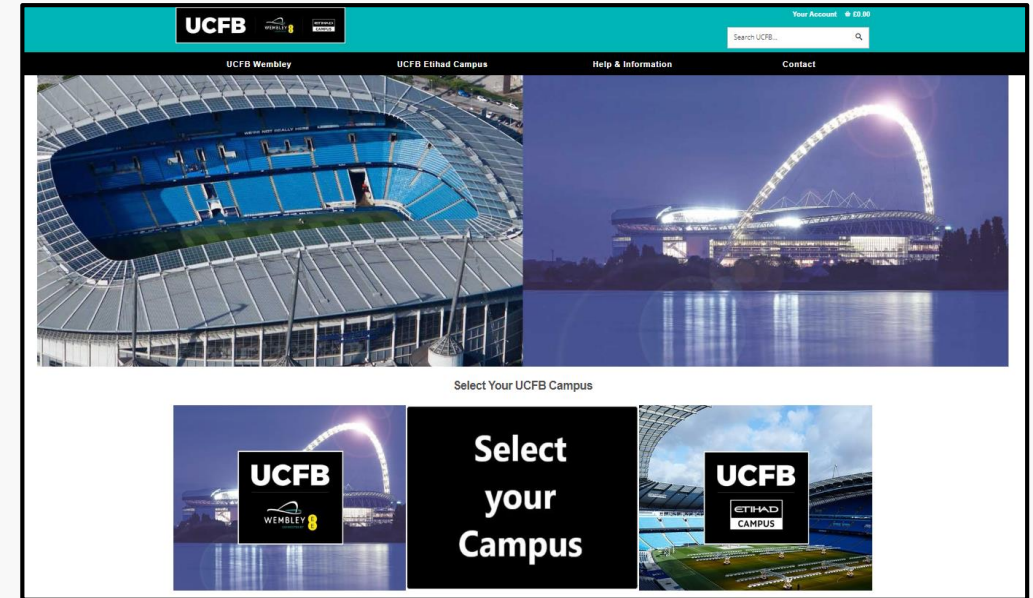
UCFB WEMBLEY ETIHAD CAMPUS

Your Account £0.00

Search UCFB...

UCFB Wembley
UCFB Etihad Campus
Help & Information
Contact

WE'RE NOT REALLY HERE

Select Your UCFB Campus

UCFB WEMBLEY

Select your Campus

UCFB ETIHAD CAMPUS